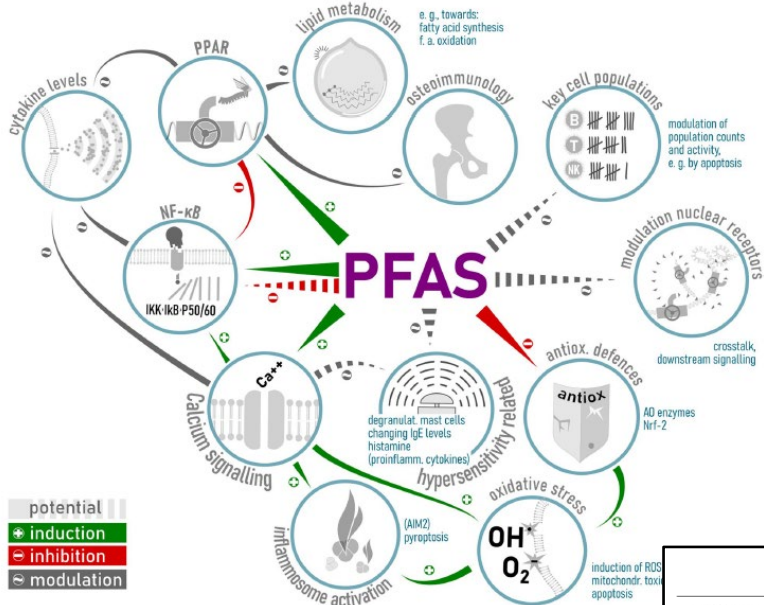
PPAR

lipid metabolism

e. g., towards:
fatty acid synthesis
f. a. oxidation

osteoimmunology

key cell populations

modulation of population counts and activity, e. g. by apoptosis

B T NK

cytokine levels

NF-κB

IKK·IκB·P50/60

PFAS

modulation nuclear receptors

crosstalk, downstream signalling

Ca++

Calcium signalling

degranulat. mast cells
changing IgE levels
histamine
(proinflamm. cytokines)

hypersensitivity related

antiox. defences

antiox

AO enzymes
Nrf-2

oxidative stress

$OH^*$
$O_2^*$

induction of ROS
mitochondr. toxi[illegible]
apoptosis

(AIM2)
pyroptosis

inflammasome activation

potential
induction
inhibition
modulation